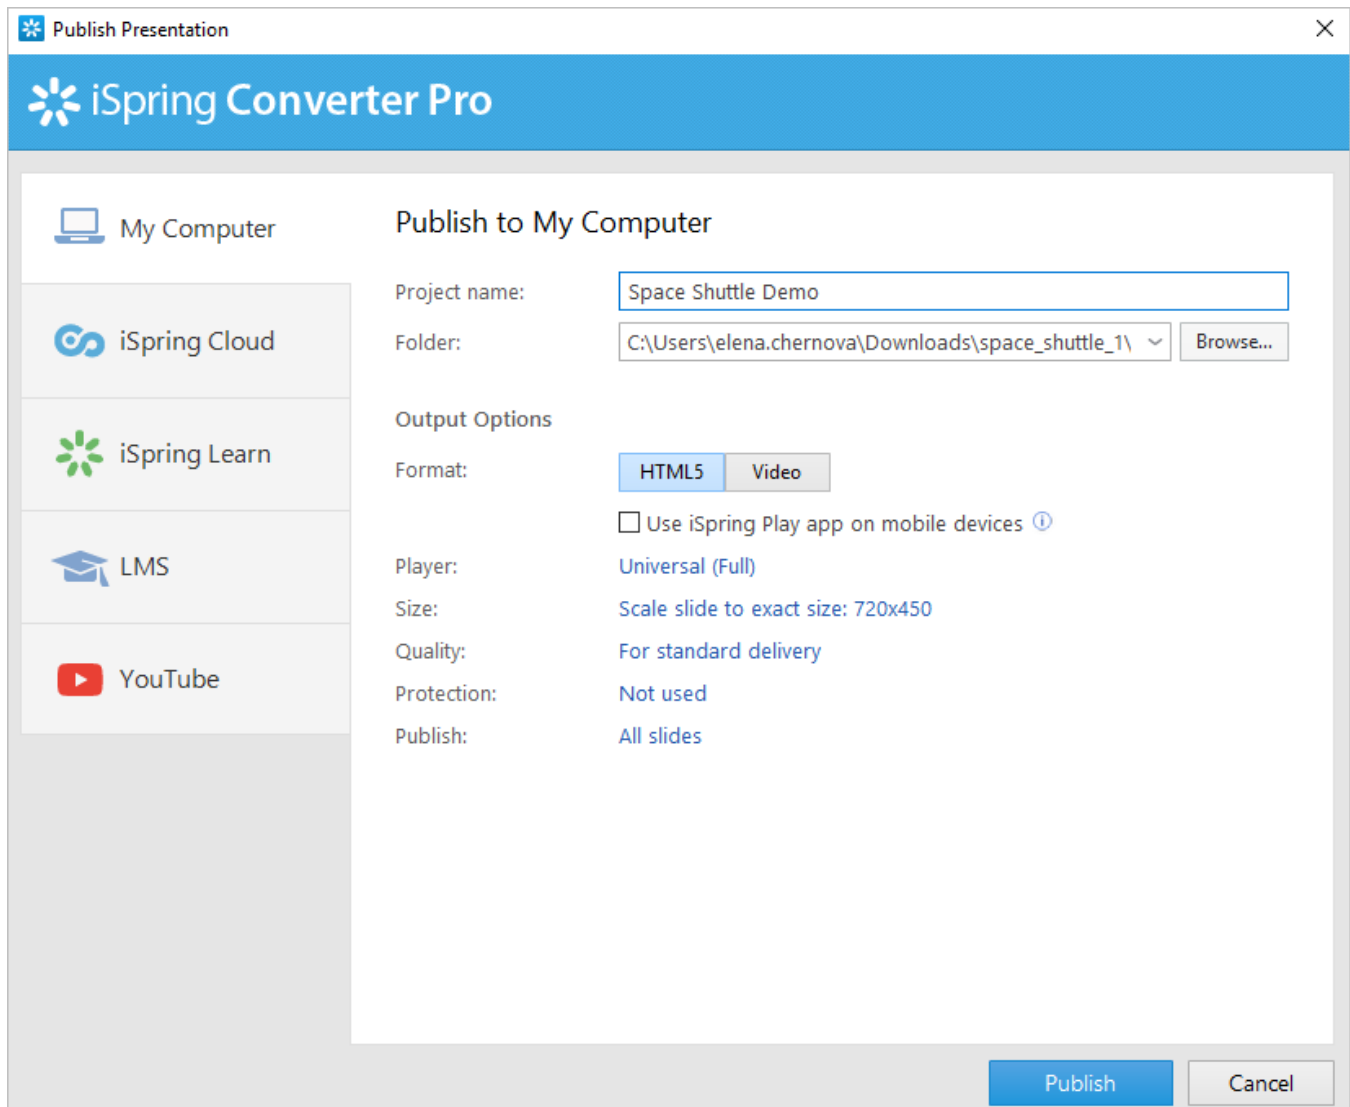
Publish Presentation

iSpring Converter Pro

My Computer

iSpring Cloud

iSpring Learn

LMS

YouTube

Publish to My Computer

Project name: Space Shuttle Demo

Folder: C:\Users\elena.chernova\Downloads\space_shuttle_1\ Browse...

Output Options

Format: HTML5 Video

Use iSpring Play app on mobile devices

Player: Universal (Full)

Size: Scale slide to exact size: 720x450

Quality: For standard delivery

Protection: Not used

Publish: All slides

Publish Cancel